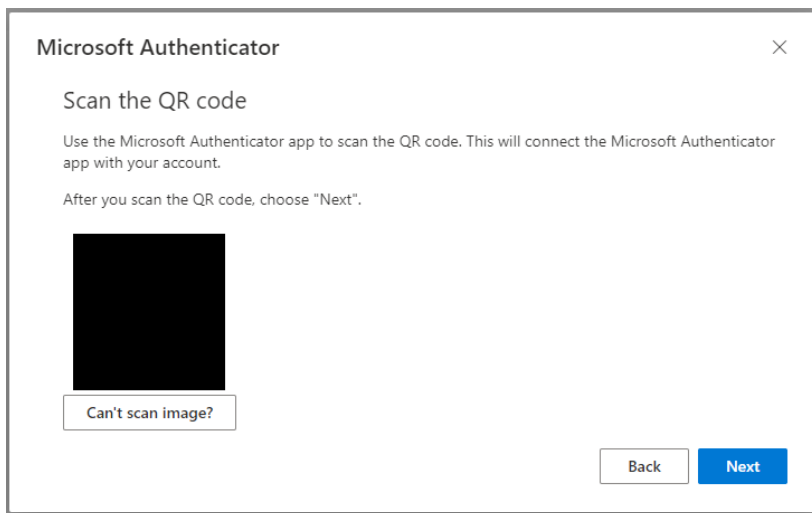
Microsoft Authenticator

×

Scan the QR code

Use the Microsoft Authenticator app to scan the QR code. This will connect the Microsoft Authenticator app with your account.

After you scan the QR code, choose "Next".

Can't scan image?

Back

Next